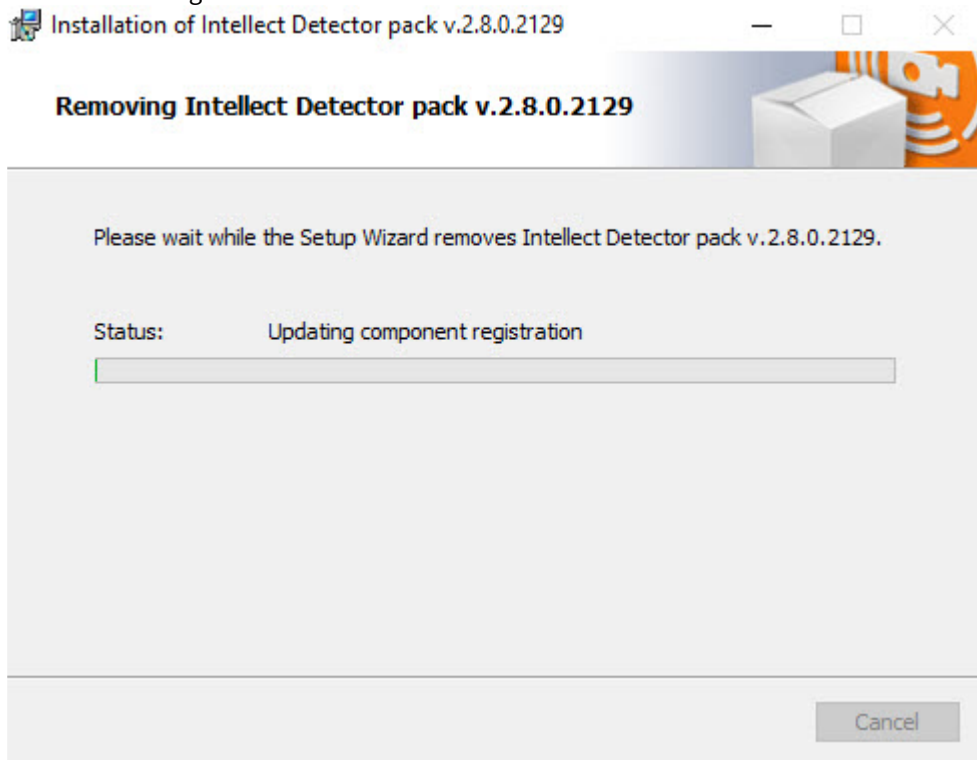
Installation of Intellect Detector pack v.2.8.0.2129

Removing Intellect Detector pack v.2.8.0.2129

Please wait while the Setup Wizard removes Intellect Detector pack v.2.8.0.2129.

Status: Updating component registration

Cancel